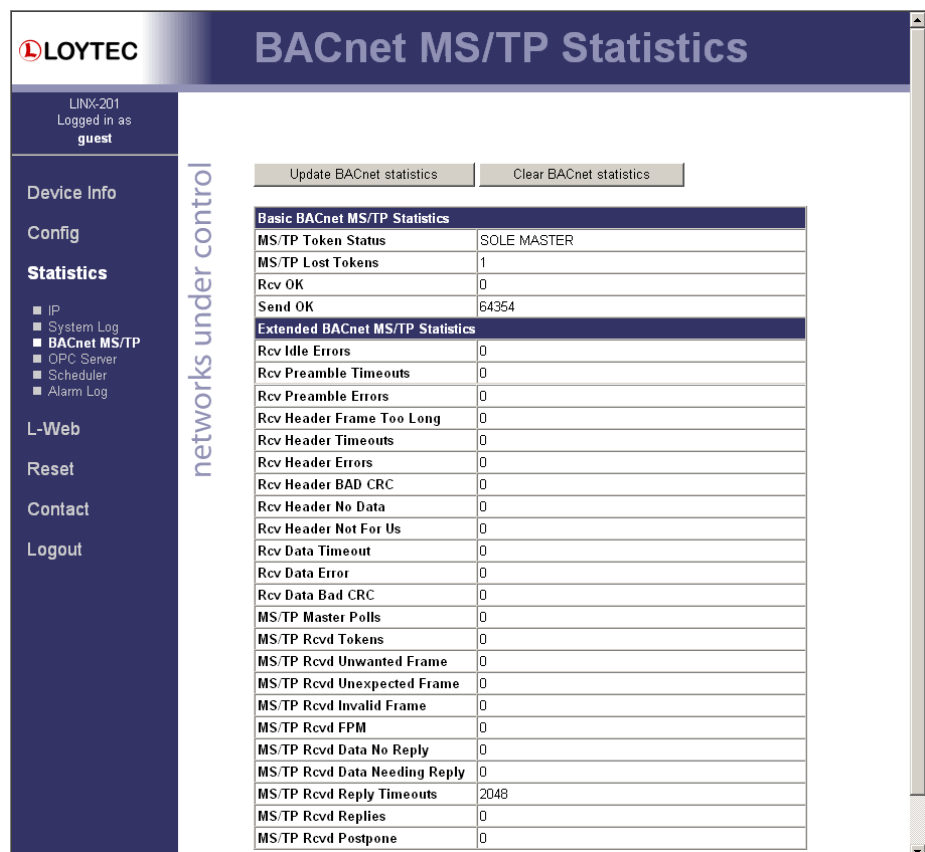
LOYTEC

BACnet MS/TP Statistics

LINX-201
Logged in as
guest

Device Info

Config

Statistics

IP
System Log
BACnet MS/TP
OPC Server
Scheduler
Alarm Log

L-Web

Reset

Contact

Logout

networks under control

Update BACnet statistics

Clear BACnet statistics

| Basic BACnet MS/TP Statistics | |
|---|---|
| MS/TP Token Status | SOLE MASTER |
| MS/TP Lost Tokens | 1 |
| Rcv OK | 0 |
| Send OK | 64354 |
| Extended BACnet MS/TP Statistics | |
| Rcv Idle Errors | 0 |
| Rcv Preamble Timeouts | 0 |
| Rcv Preamble Errors | 0 |
| Rcv Header Frame Too Long | 0 |
| Rcv Header Timeouts | 0 |
| Rcv Header Errors | 0 |
| Rcv Header BAD CRC | 0 |
| Rcv Header No Data | 0 |
| Rcv Header Not For Us | 0 |
| Rcv Data Timeout | 0 |
| Rcv Data Error | 0 |
| Rcv Data Bad CRC | 0 |
| MS/TP Master Polls | 0 |
| MS/TP Rcvd Tokens | 0 |
| MS/TP Rcvd Unwanted Frame | 0 |
| MS/TP Rcvd Unexpected Frame | 0 |
| MS/TP Rcvd Invalid Frame | 0 |
| MS/TP Rcvd FPM | 0 |
| MS/TP Rcvd Data No Reply | 0 |
| MS/TP Rcvd Data Needing Reply | 0 |
| MS/TP Rcvd Reply Timeouts | 2048 |
| MS/TP Rcvd Replies | 0 |
| MS/TP Rcvd Postpone | 0 |